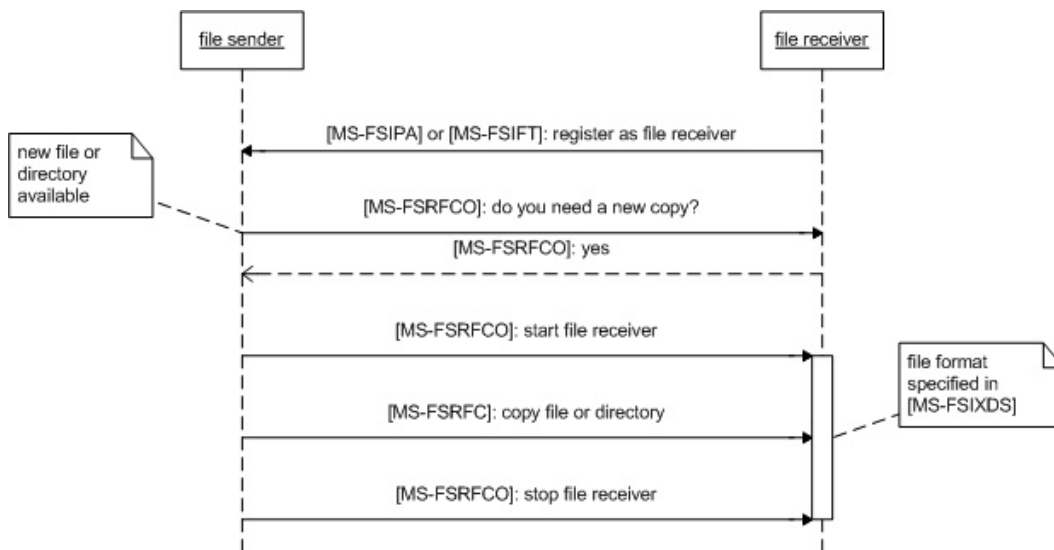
file sender

file receiver

[MS-FSIPA] or [MS-FSIFT]: register as file receiver

new file or directory available

[MS-FSRFCO]: do you need a new copy?

[MS-FSRFCO]: yes

[MS-FSRFCO]: start file receiver

file format specified in [MS-FSIXDS]

[MS-FSRFC]: copy file or directory

[MS-FSRFCO]: stop file receiver